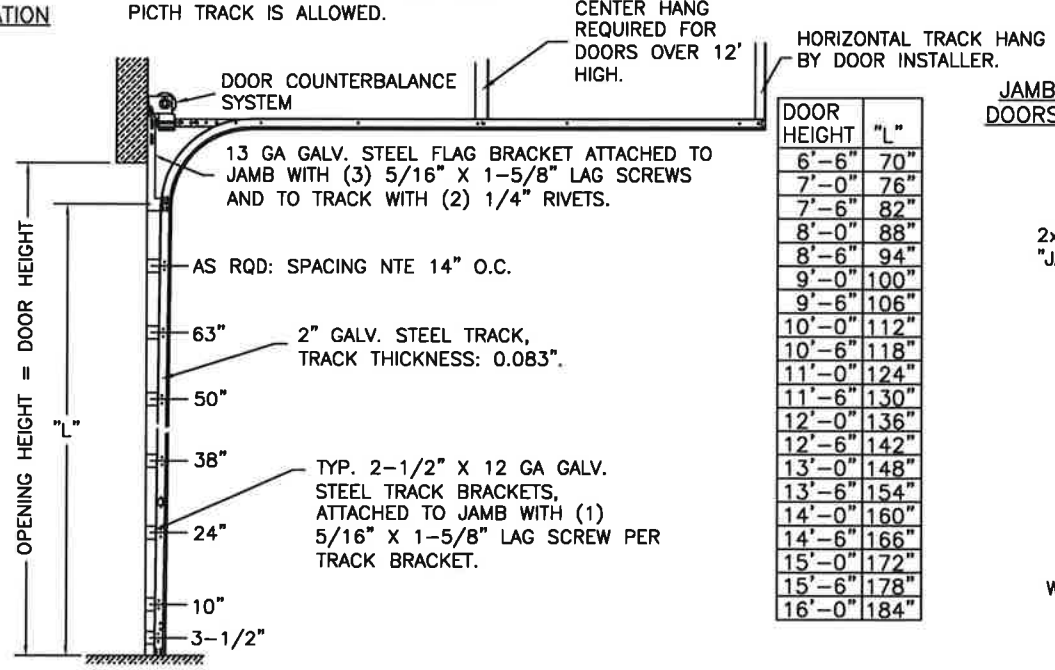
ATION

PICTH TRACK IS ALLOWED.

CENTER HANG REQUIRED FOR DOORS OVER 12' HIGH.

HORIZONTAL TRACK HANG BY DOOR INSTALLER.

JAMB
DOORS

DOOR COUNTERBALANCE SYSTEM

13 GA GALV. STEEL FLAG BRACKET ATTACHED TO JAMB WITH (3) 5/16" X 1-5/8" LAG SCREWS AND TO TRACK WITH (2) 1/4" RIVETS.

| DOOR HEIGHT | "L" |
|---|---|
| 6'-6" | 70" |
| 7'-0" | 76" |
| 7'-6" | 82" |
| 8'-0" | 88" |
| 8'-6" | 94" |
| 9'-0" | 100" |
| 9'-6" | 106" |
| 10'-0" | 112" |
| 10'-6" | 118" |
| 11'-0" | 124" |
| 11'-6" | 130" |
| 12'-0" | 136" |
| 12'-6" | 142" |
| 13'-0" | 148" |
| 13'-6" | 154" |
| 14'-0" | 160" |
| 14'-6" | 166" |
| 15'-0" | 172" |
| 15'-6" | 178" |
| 16'-0" | 184" |

2x
"J

AS RQD: SPACING NTE 14" O.C.

63"

2" GALV. STEEL TRACK, TRACK THICKNESS: 0.083".

50"

38"

TYP. 2-1/2" X 12 GA GALV. STEEL TRACK BRACKETS, ATTACHED TO JAMB WITH (1) 5/16" X 1-5/8" LAG SCREW PER TRACK BRACKET.

24"

10"

3-1/2"

OPENING HEIGHT = DOOR HEIGHT

"L"

W